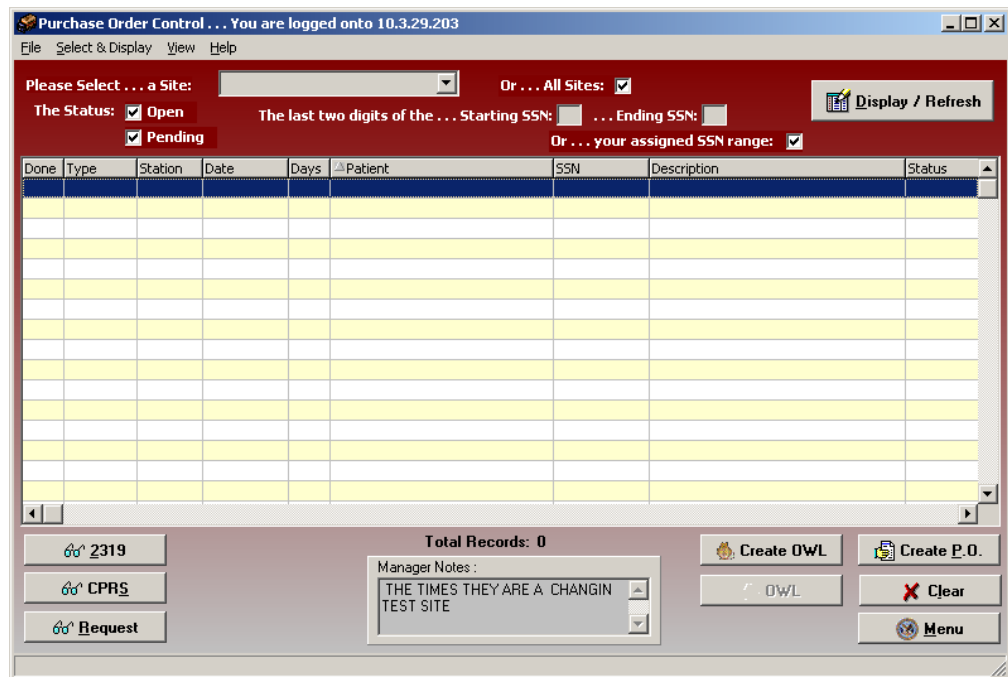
Purchase Order Control . . . You are logged onto 10.3.29.203

File Select & Display View Help

Please Select . . . a Site:

Or . . . All Sites:

Display / Refresh

The Status: Open

Pending

The last two digits of the . . . Starting SSN: . . . Ending SSN:

Or . . . your assigned SSN range:

| Done | Type | Station | Date | Days | Patient | SSN | Description | Status |
|---|---|---|---|---|---|---|---|---|
| | | | | | | | | |

2319

CPRS

Request

Total Records: 0

Manager Notes :

THE TIMES THEY ARE A CHANGIN
TEST SITE

Create OWL

OWL

Create P.O.

Clear

Menu